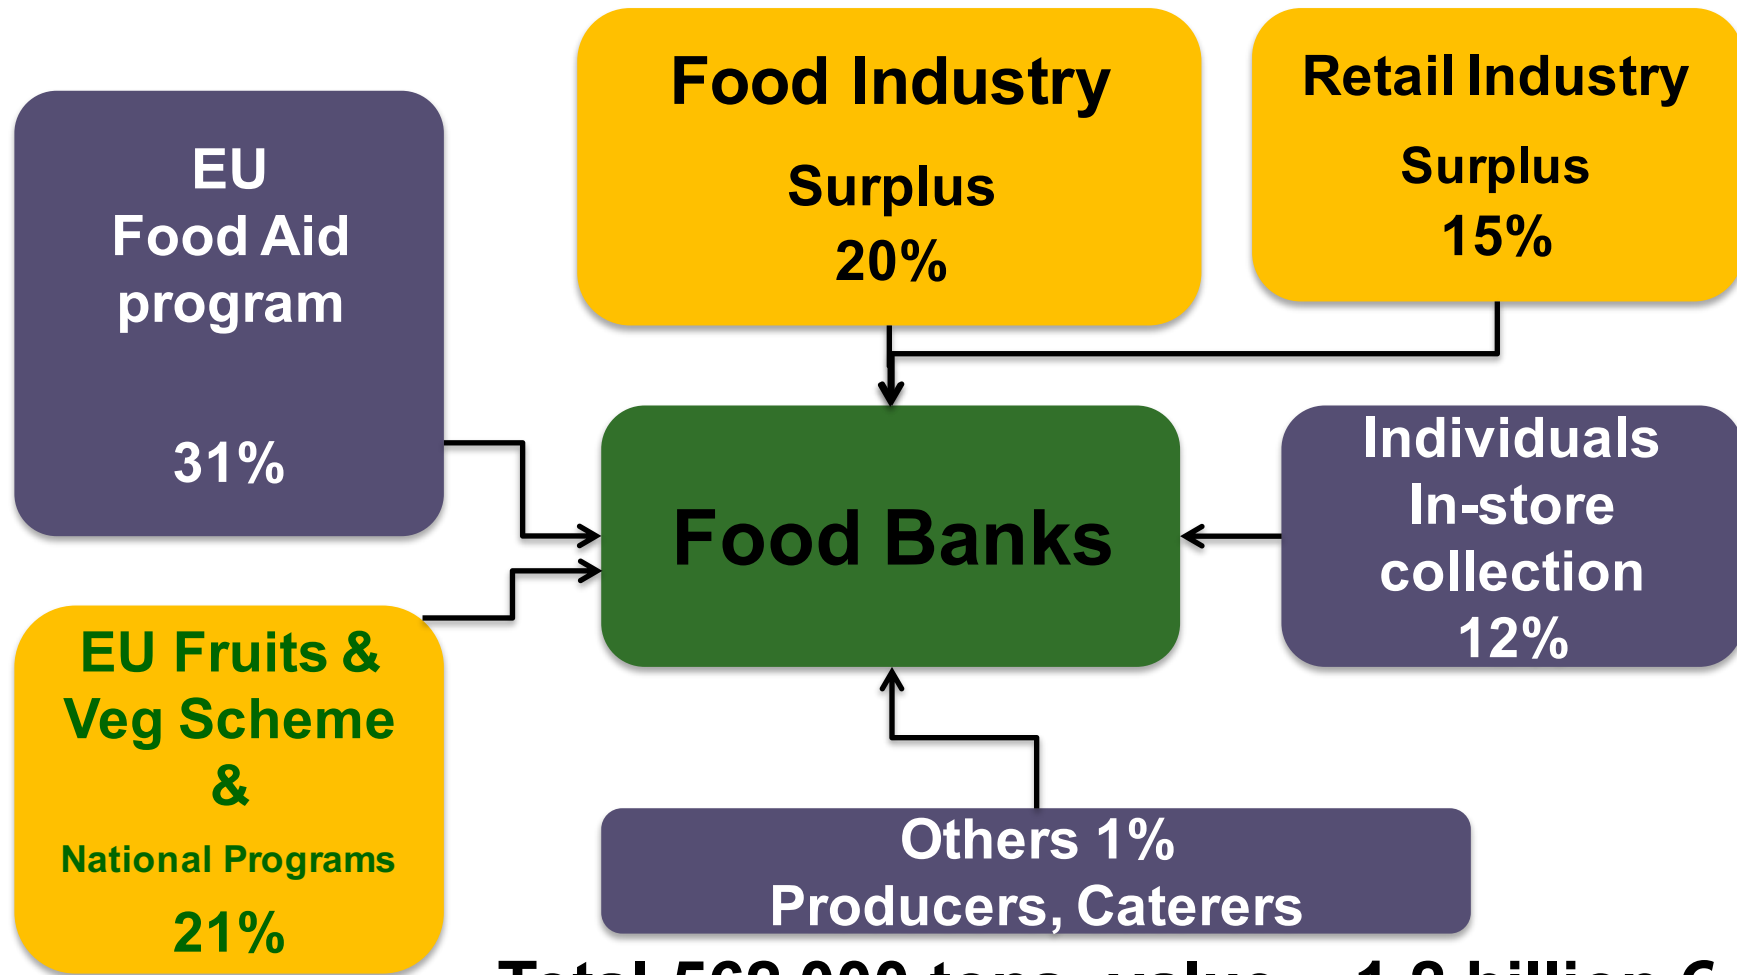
EU
Food Aid
program

31%

Food Industry

Surplus
20%

Retail Industry

Surplus
15%

Food Banks

Individuals
In-store
collection
12%

EU Fruits &
Veg Scheme
&
National Programs
21%

Others 1%
Producers, Caterers

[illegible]